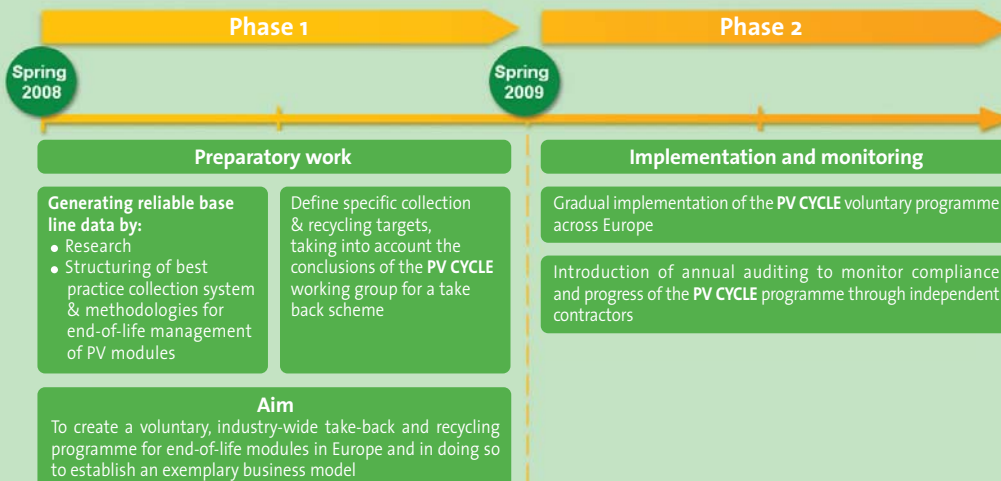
Phase 1

Phase 2

Spring 2008

Spring 2009

Preparatory work

Generating reliable base line data by:
• Research
• Structuring of best practice collection system & methodologies for end-of-life management of PV modules

Define specific collection & recycling targets, taking into account the conclusions of the PV CYCLE working group for a take back scheme

Aim
To create a voluntary, industry-wide take-back and recycling programme for end-of-life modules in Europe and in doing so to establish an exemplary business model

Implementation and monitoring

Gradual implementation of the PV CYCLE voluntary programme across Europe

Introduction of annual auditing to monitor compliance and progress of the PV CYCLE programme through independent contractors